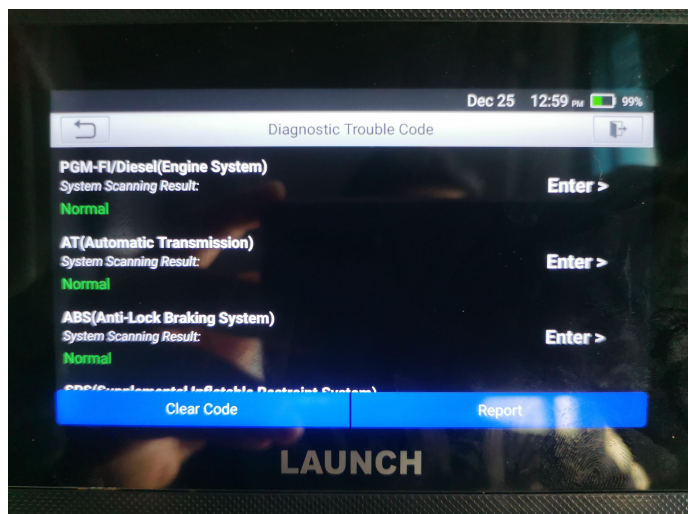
Dec 25 12:59 PM 99%

Diagnostic Trouble Code

PGM-FI/Diesel(Engine System)
System Scanning Result:
Normal
Enter >

AT(Automatic Transmission)
System Scanning Result:
Normal
Enter >

ABS(Anti-Lock Braking System)
System Scanning Result:
Normal
Enter >

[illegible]

Clear Code

Report

LAUNCH